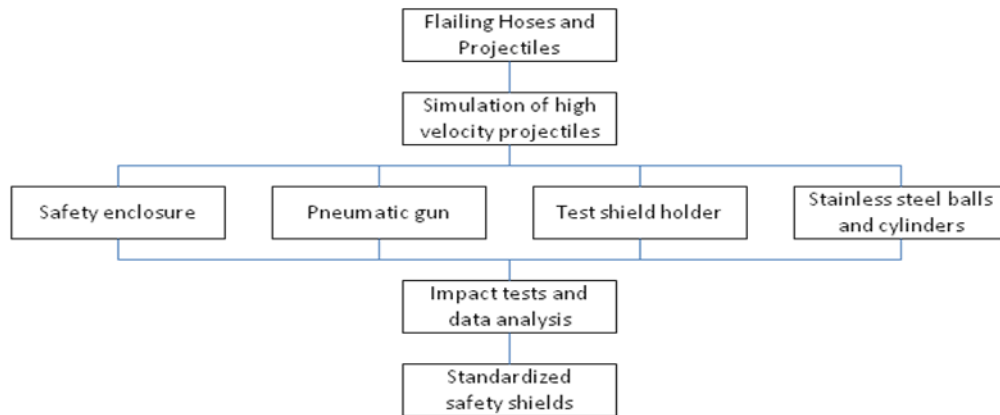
Flailing Hoses and Projectiles

Simulation of high velocity projectiles

Safety enclosure

Pneumatic gun

Test shield holder

Stainless steel balls and cylinders

Impact tests and data analysis

Standardized safety shields